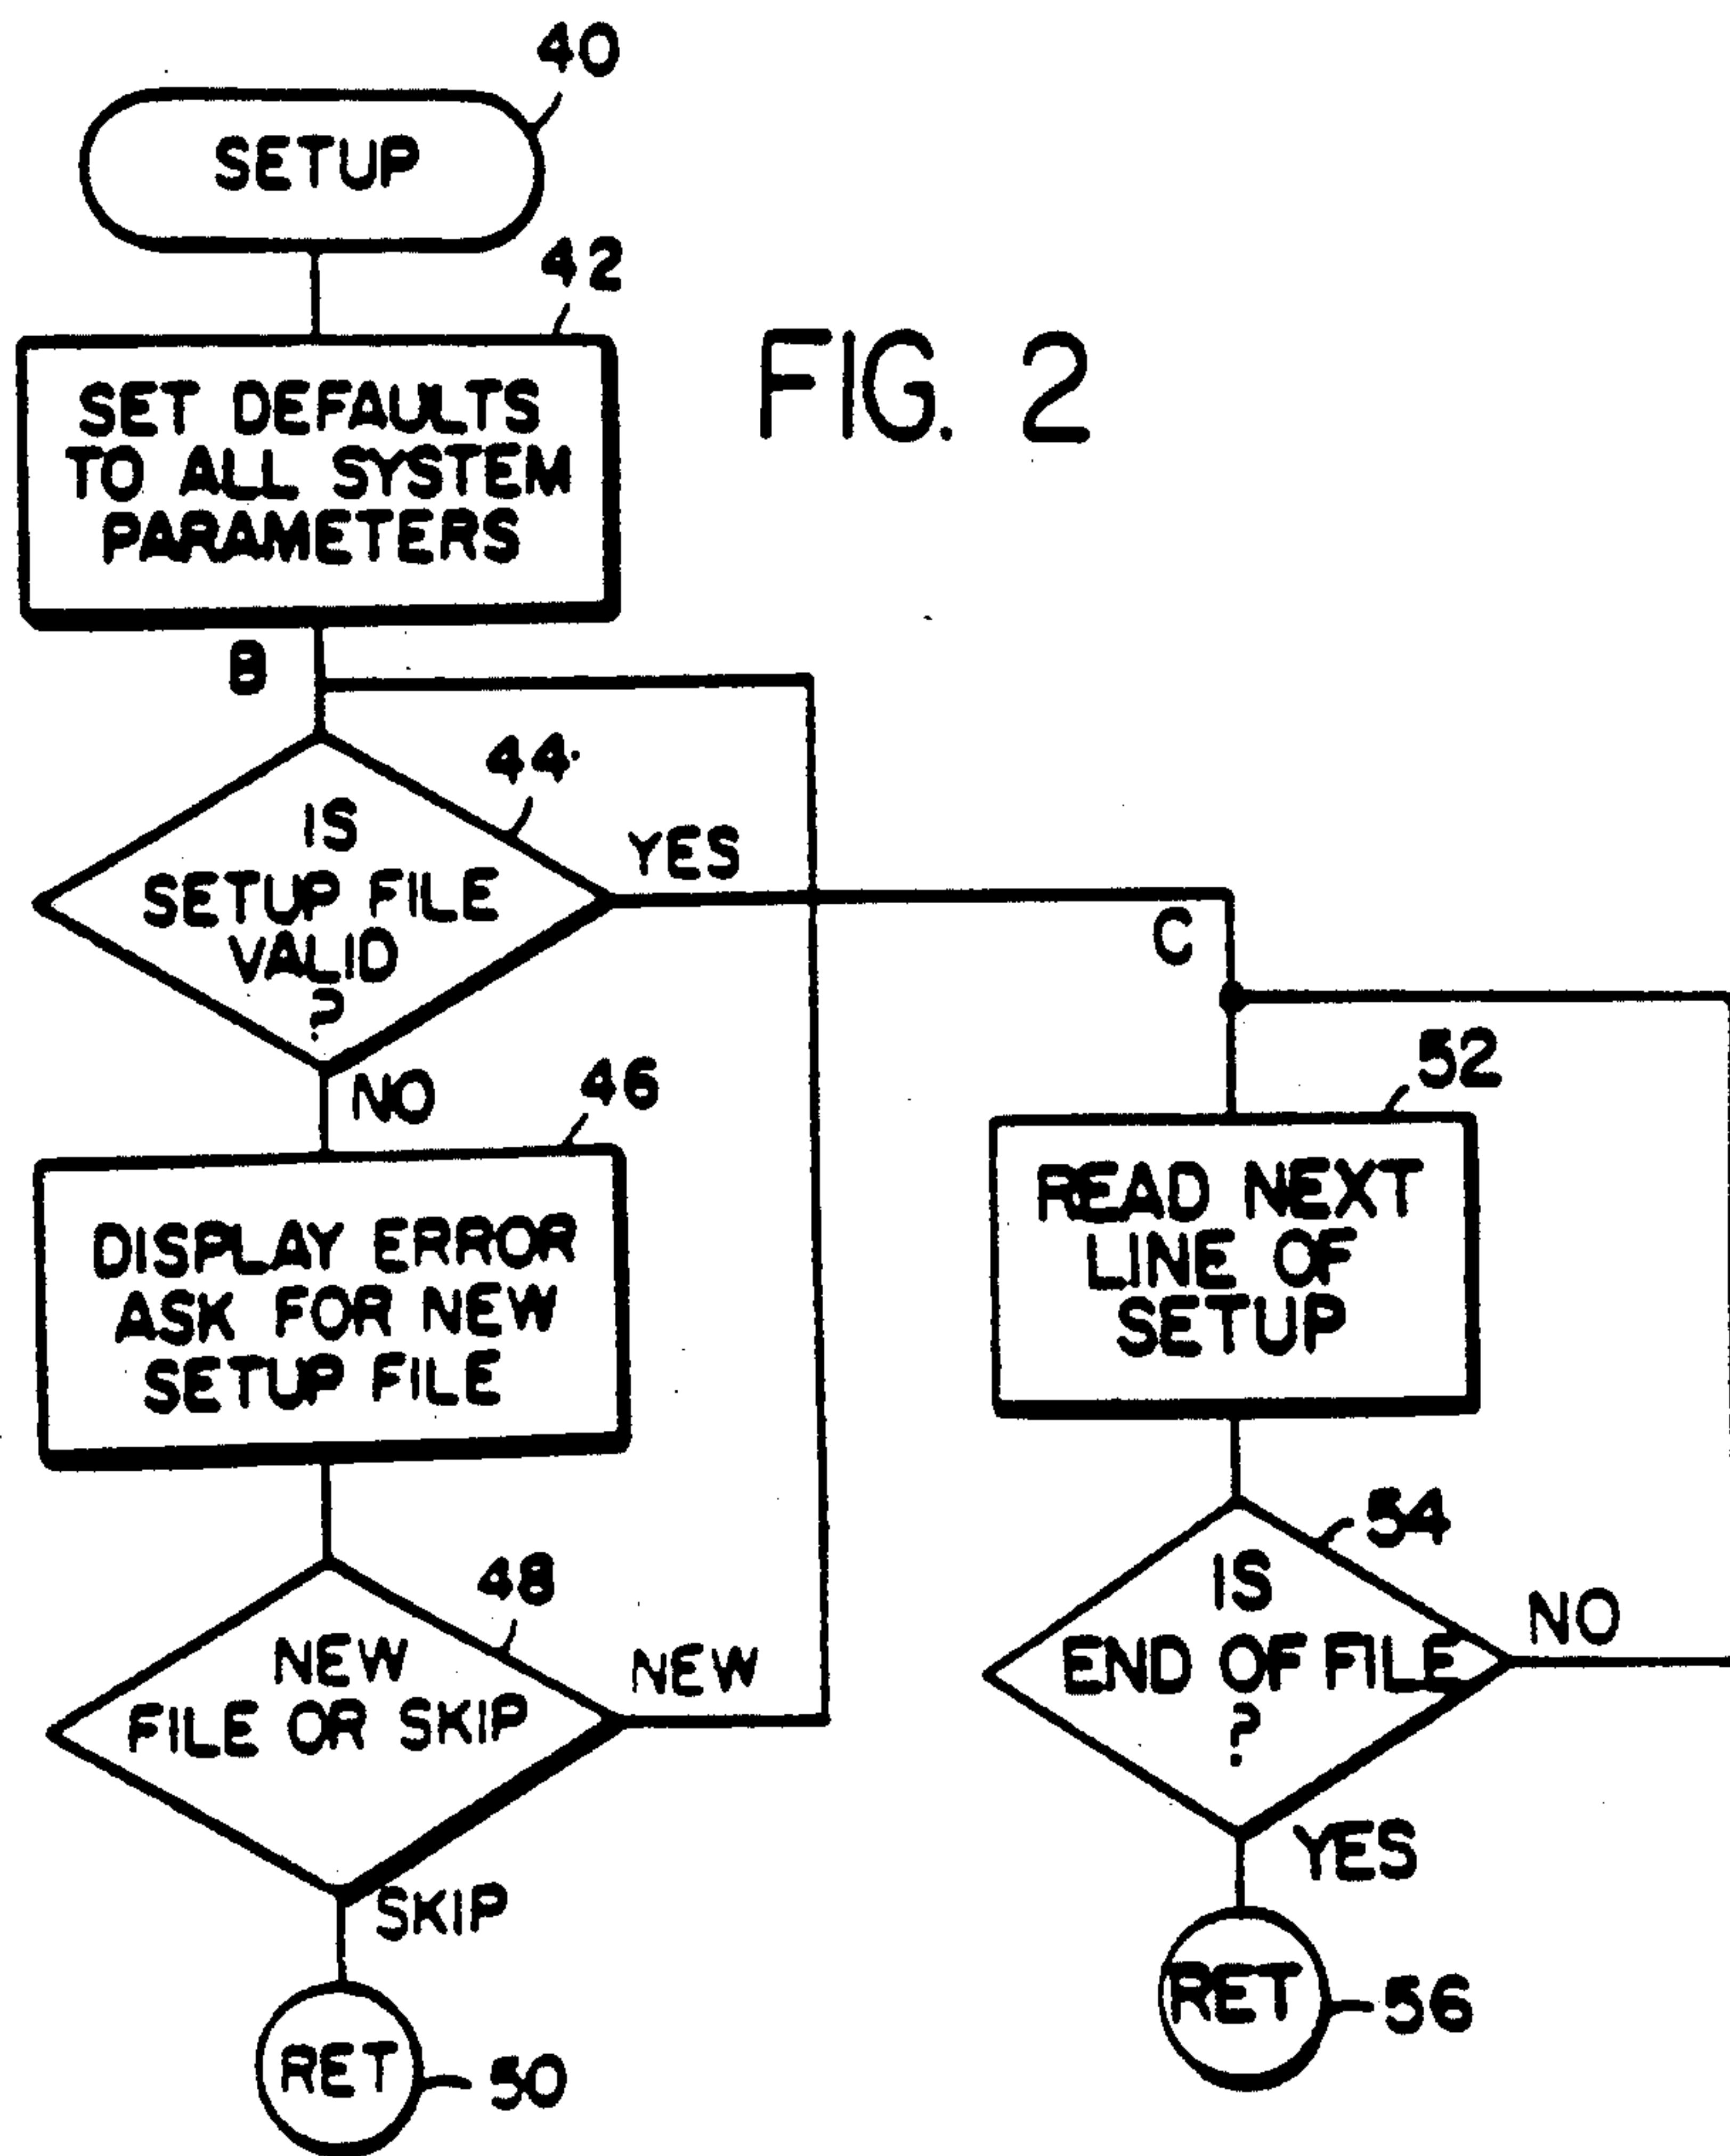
40

SETUP

42

FIG. 2

SET DEFAULTS TO ALL SYSTEM PARAMETERS

B

44

IS SETUP FILE VALID ?

YES

C

NO

46

DISPLAY ERROR ASK FOR NEW SETUP FILE

52

READ NEXT LINE OF SETUP

54

48

IS END OF FILE ?

NO

NEW FILE OR SKIP

NEW

YES

SKIP

RET 56

RET 50